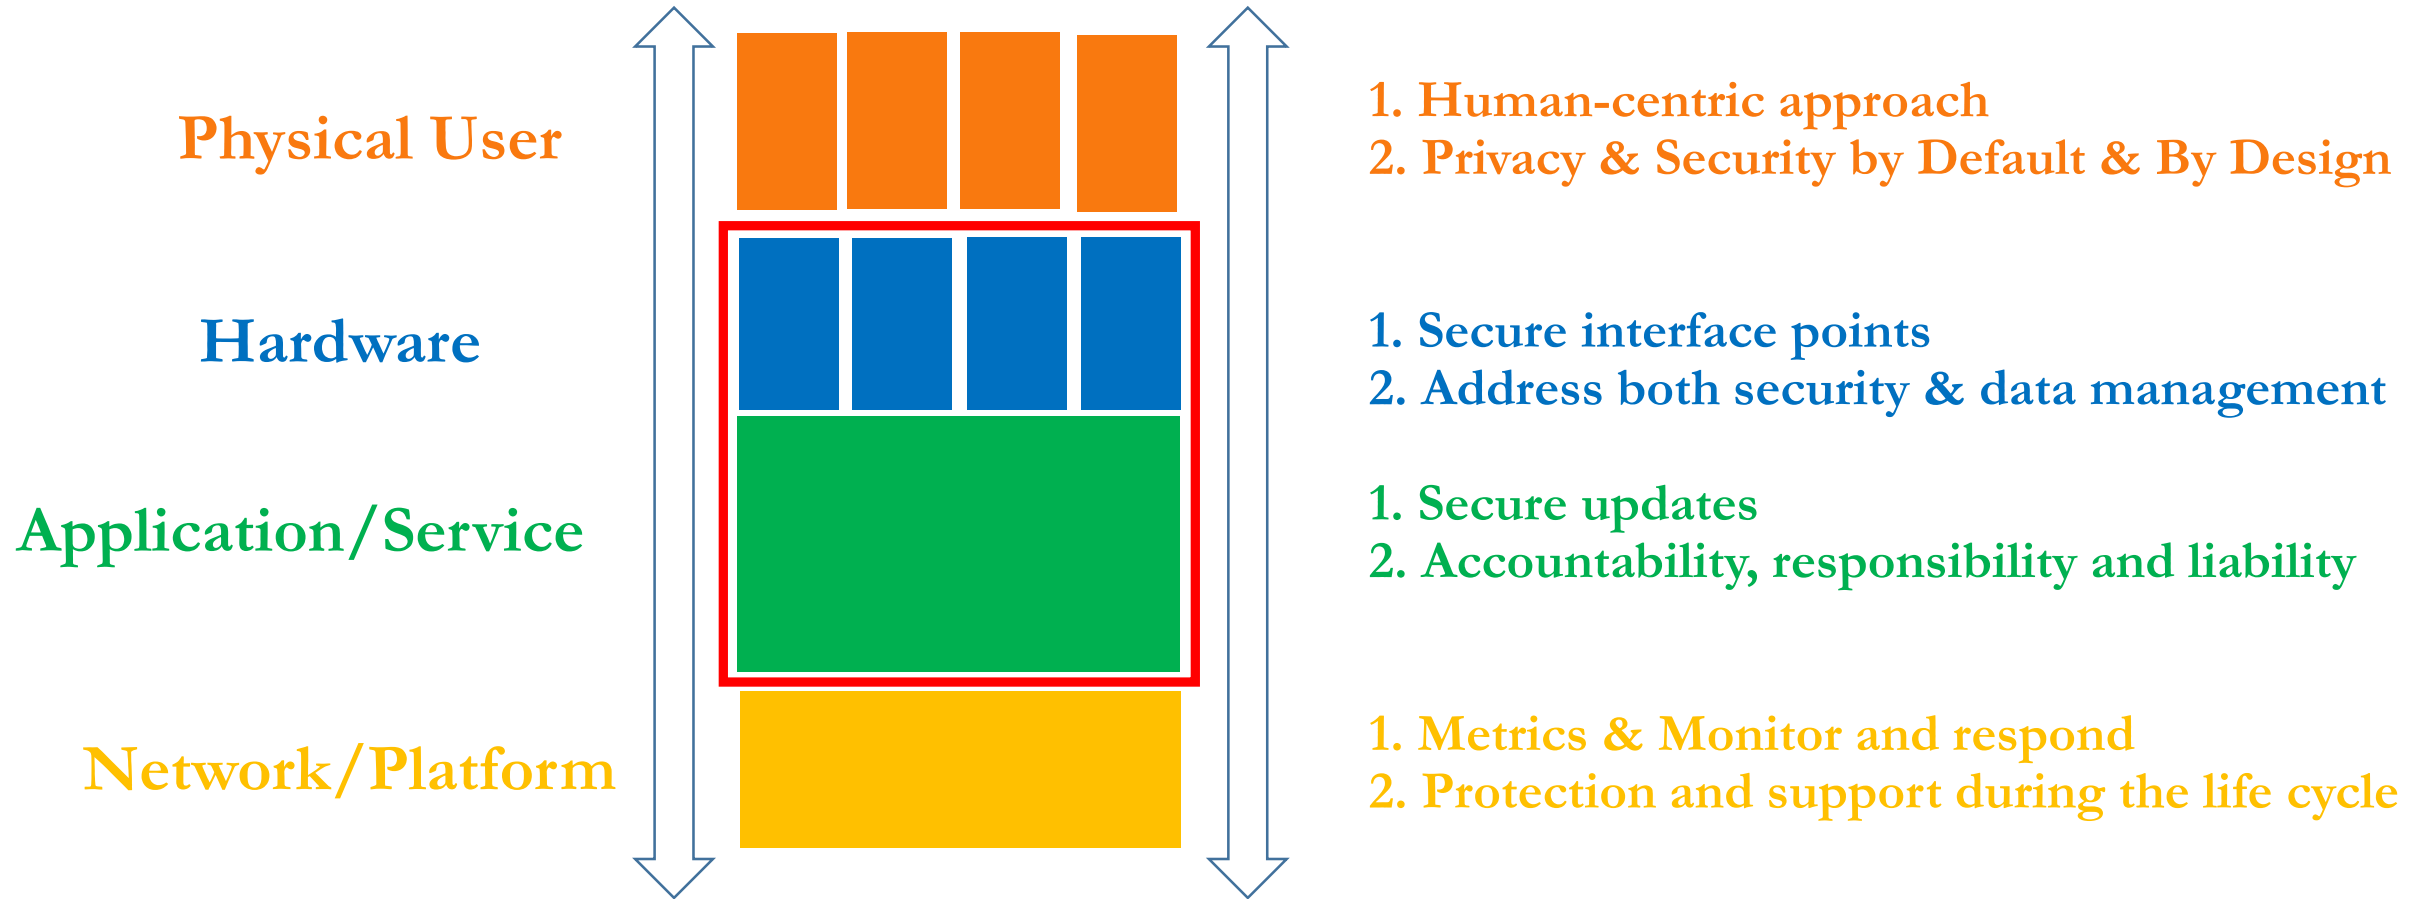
Physical User

1. Human-centric approach
2. Privacy & Security by Default & By Design

Hardware

1. Secure interface points
2. Address both security & data management

Application/Service

1. Secure updates
2. Accountability, responsibility and liability

Network/Platform

1. Metrics & Monitor and respond
2. Protection and support during the life cycle